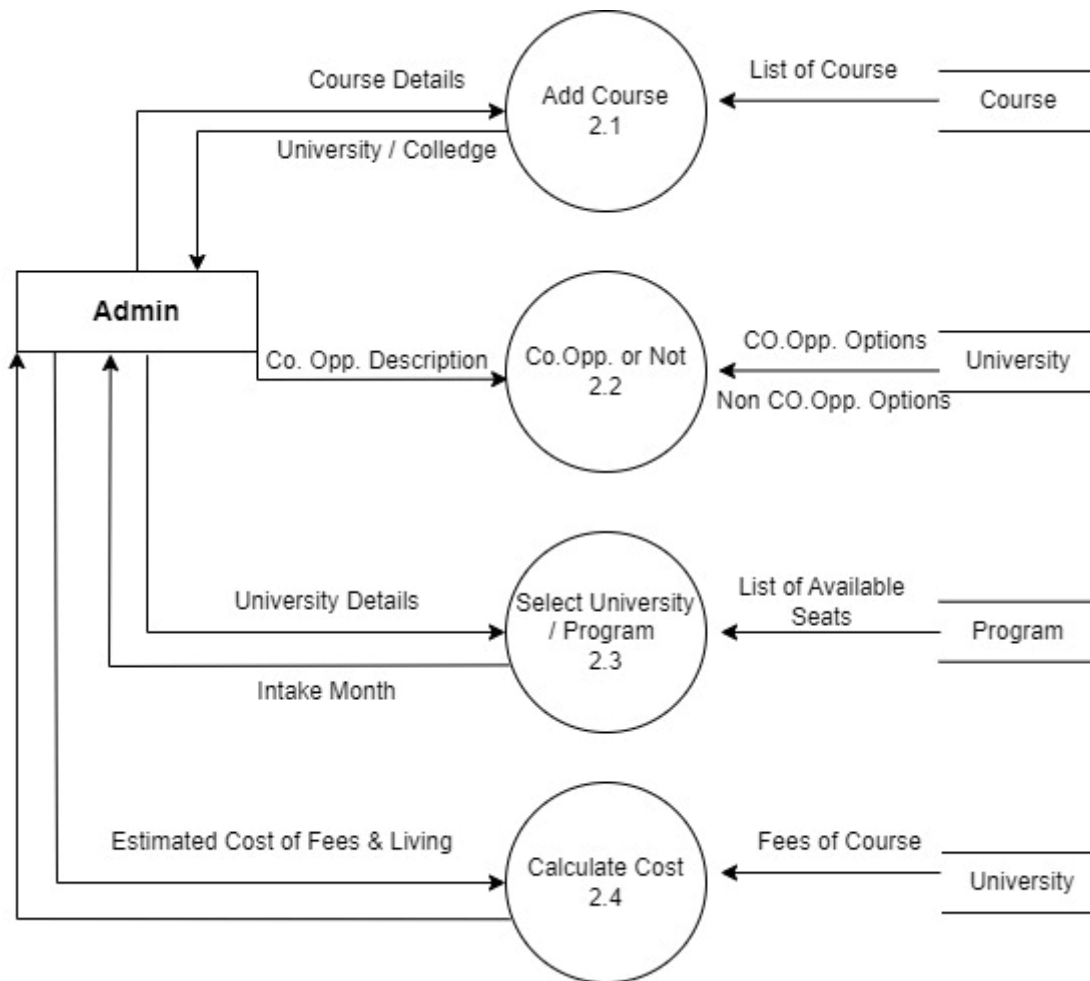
Course Details

Add Course
2.1

List of Course

Course

University / Colledge

Admin

Co. Opp. Description

Co.Opp. or Not
2.2

CO.Opp. Options

University

Non CO.Opp. Options

University Details

Select University / Program
2.3

List of Available Seats

Program

Intake Month

Estimated Cost of Fees & Living

Calculate Cost
2.4

Fees of Course

University